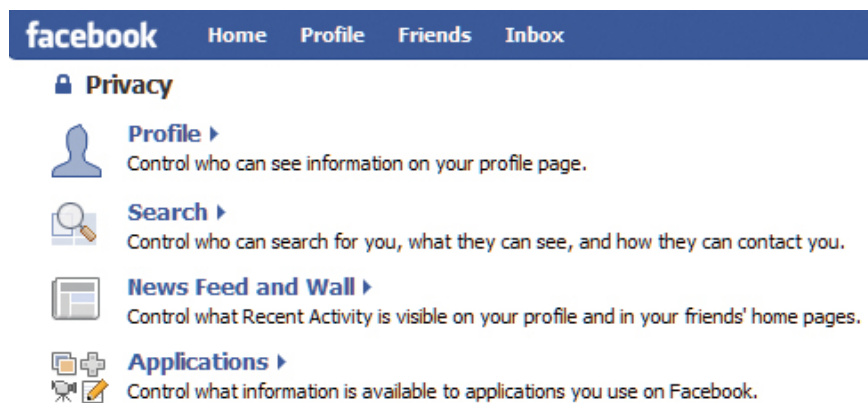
facebook Home Profile Friends Inbox

Privacy

Profile ▸
Control who can see information on your profile page.

Search ▸
Control who can search for you, what they can see, and how they can contact you.

News Feed and Wall ▸
Control what Recent Activity is visible on your profile and in your friends' home pages.

Applications ▸
Control what information is available to applications you use on Facebook.